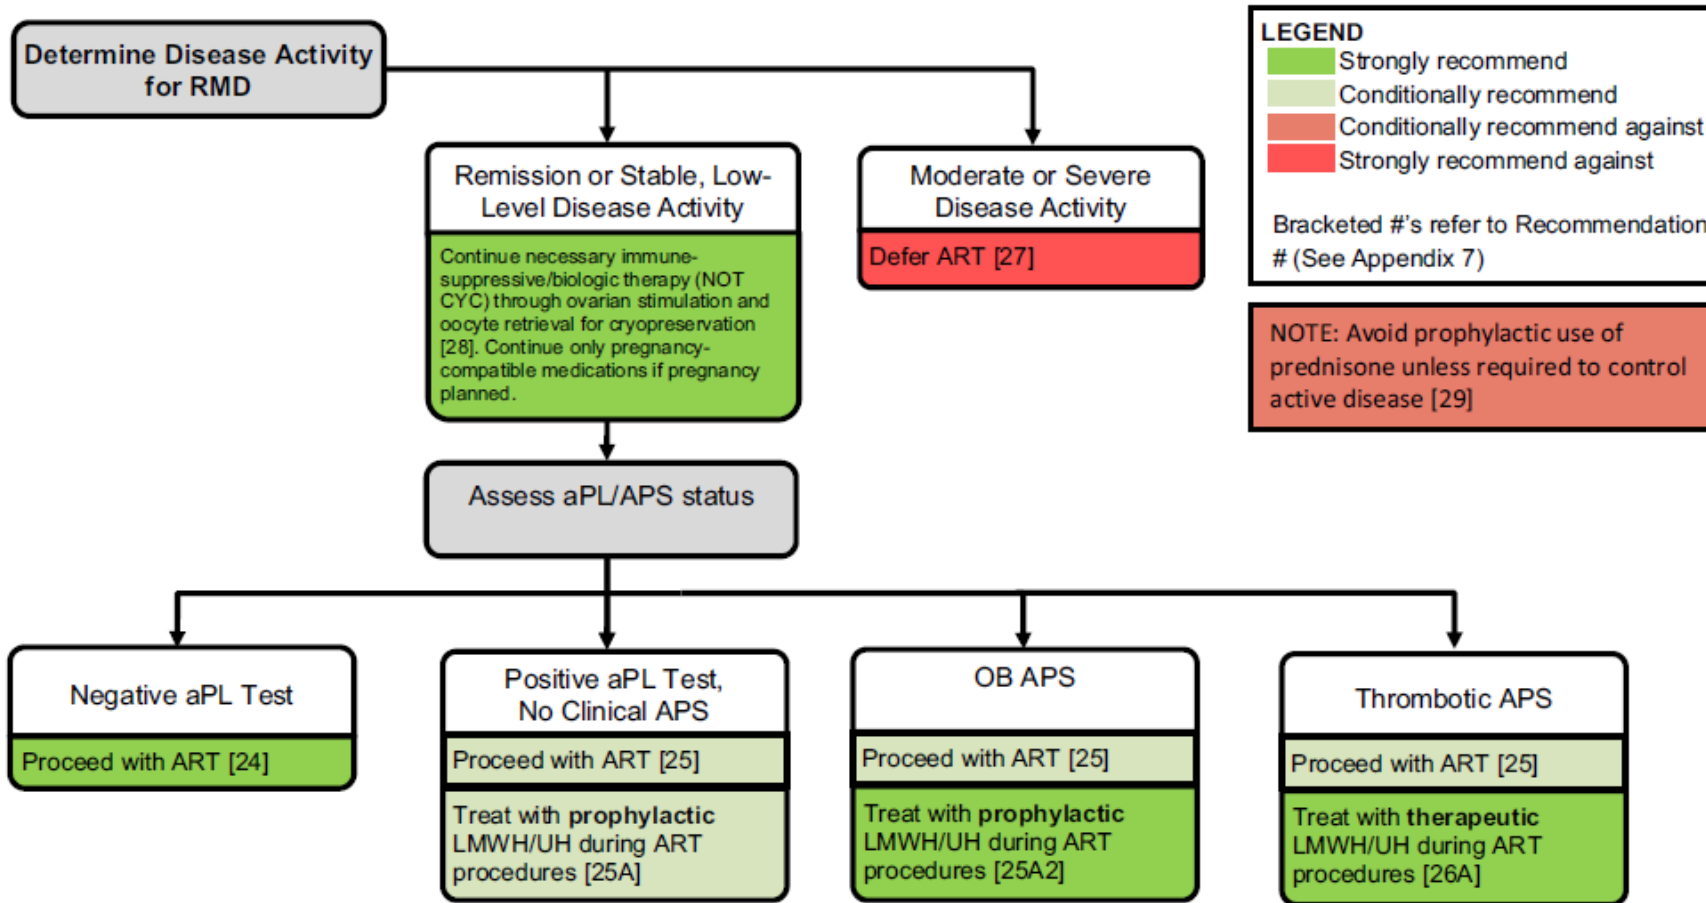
Determine Disease Activity for RMD

Remission or Stable, Low-Level Disease Activity

Continue necessary immune-suppressive/biologic therapy (NOT CYC) through ovarian stimulation and oocyte retrieval for cryopreservation [28]. Continue only pregnancy-compatible medications if pregnancy planned.

Moderate or Severe Disease Activity

Defer ART [27]

LEGEND
Strongly recommend
Conditionally recommend
Conditionally recommend against
Strongly recommend against

Bracketed #'s refer to Recommendation # (See Appendix 7)

NOTE: Avoid prophylactic use of prednisone unless required to control active disease [29]

Assess aPL/APS status

Negative aPL Test

Proceed with ART [24]

Positive aPL Test, No Clinical APS

Proceed with ART [25]

Treat with prophylactic LMWH/UH during ART procedures [25A]

OB APS

Proceed with ART [25]

Treat with prophylactic LMWH/UH during ART procedures [25A2]

Thrombotic APS

Proceed with ART [25]

Treat with therapeutic LMWH/UH during ART procedures [26A]